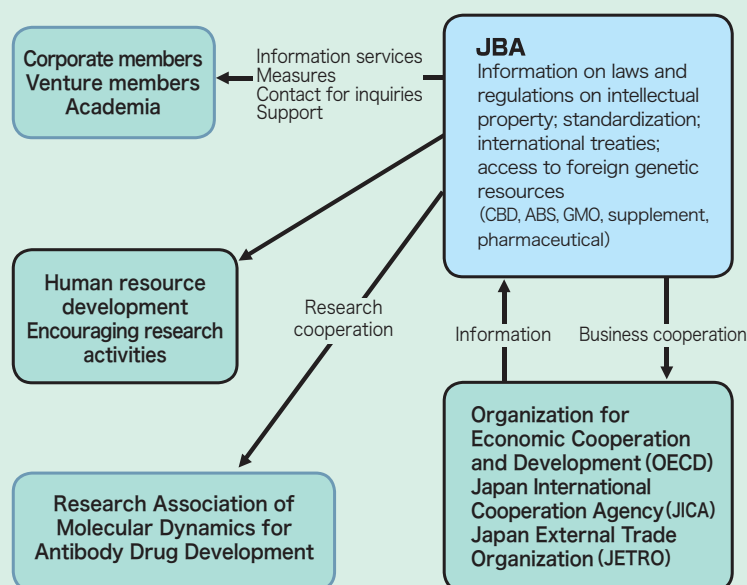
Corporate members
Venture members
Academia

Information services
Measures
Contact for inquiries
Support

JBA
Information on laws and regulations on intellectual property; standardization; international treaties; access to foreign genetic resources
(CBD, ABS, GMO, supplement, pharmaceutical)

Human resource development
Encouraging research activities

Research cooperation

Information

Business cooperation

Organization for Economic Cooperation and Development (OECD)
Japan International Cooperation Agency (JICA)
Japan External Trade Organization (JETRO)

Research Association of Molecular Dynamics for Antibody Drug Development